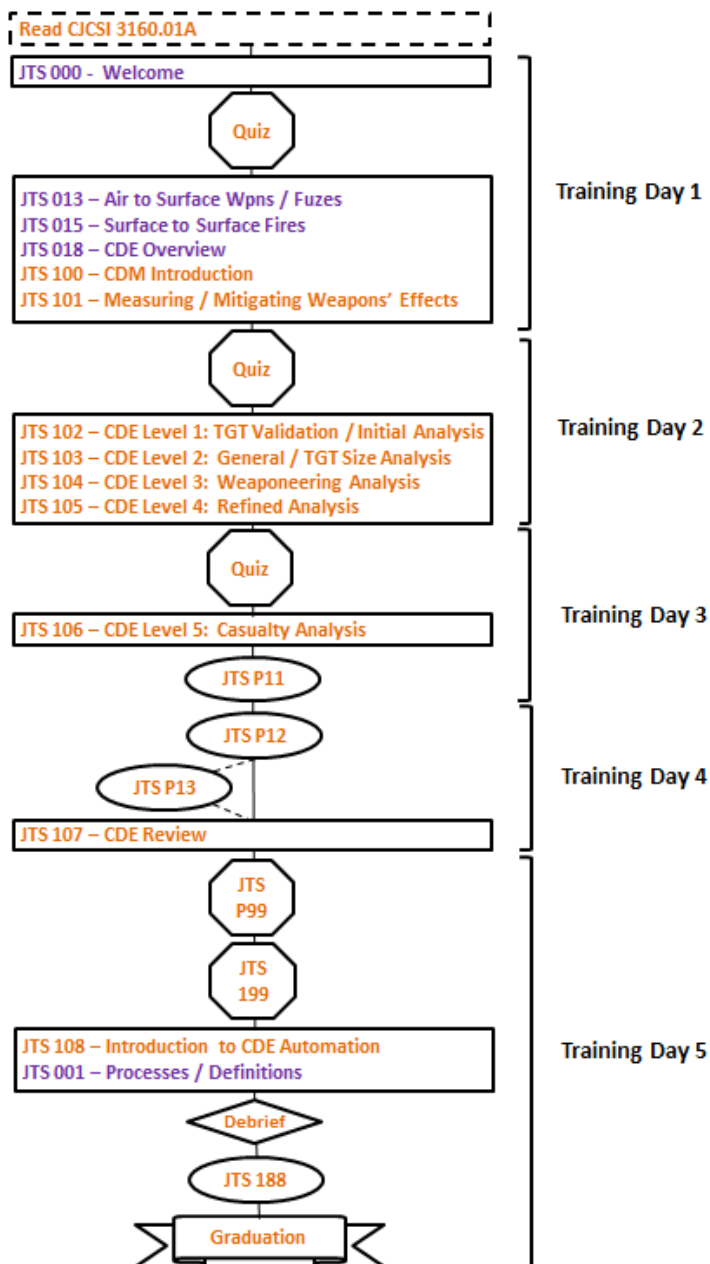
Read CJCSI 3160.01A

JTS 000 - Welcome

Quiz

JTS 013 – Air to Surface Wpns / Fuzes
JTS 015 – Surface to Surface Fires
JTS 018 – CDE Overview
JTS 100 – CDM Introduction
JTS 101 – Measuring / Mitigating Weapons' Effects

Training Day 1

Quiz

JTS 102 – CDE Level 1: TGT Validation / Initial Analysis
JTS 103 – CDE Level 2: General / TGT Size Analysis
JTS 104 – CDE Level 3: Weaponeering Analysis
JTS 105 – CDE Level 4: Refined Analysis

Training Day 2

Quiz

JTS 106 – CDE Level 5: Casualty Analysis

JTS P11

Training Day 3

JTS P12

JTS P13

JTS 107 – CDE Review

Training Day 4

JTS P99

JTS 199

JTS 108 – Introduction to CDE Automation
JTS 001 – Processes / Definitions

Training Day 5

Debrief

JTS 188

Graduation